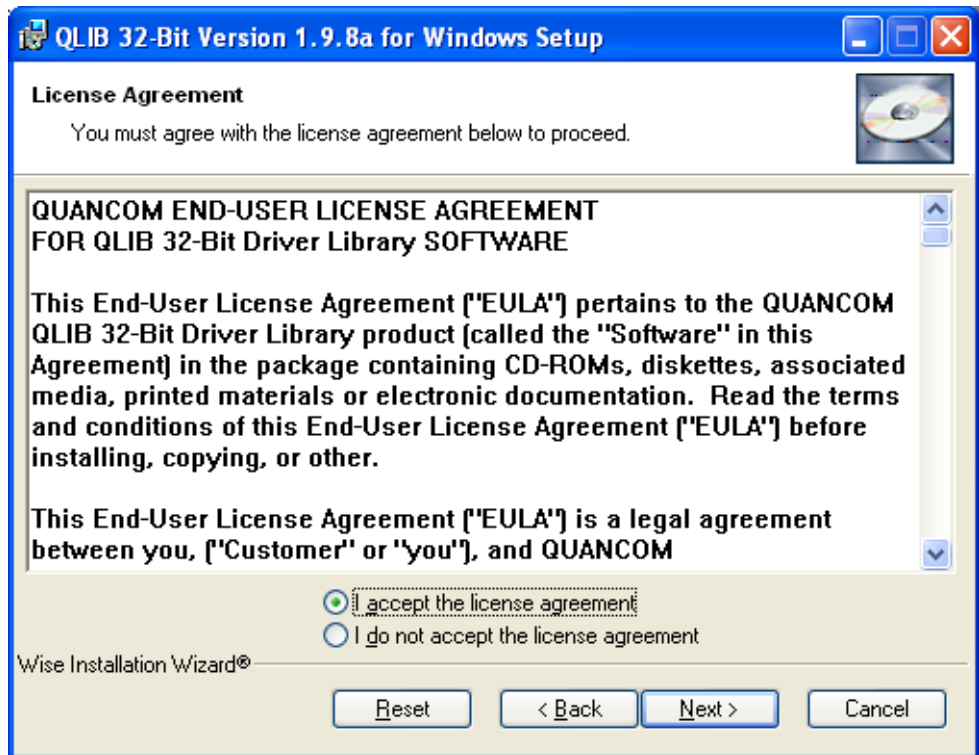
QLIB 32-Bit Version 1.9.8a for Windows Setup

License Agreement

You must agree with the license agreement below to proceed.

QUANCOM END-USER LICENSE AGREEMENT
FOR QLIB 32-Bit Driver Library SOFTWARE

This End-User License Agreement ("EULA") pertains to the QUANCOM QLIB 32-Bit Driver Library product (called the "Software" in this Agreement) in the package containing CD-ROMs, diskettes, associated media, printed materials or electronic documentation. Read the terms and conditions of this End-User License Agreement ("EULA") before installing, copying, or other.

This End-User License Agreement ("EULA") is a legal agreement between you, ("Customer" or "you"), and QUANCOM

I accept the license agreement
I do not accept the license agreement

Wise Installation Wizard®

Reset
< Back
Next >
Cancel